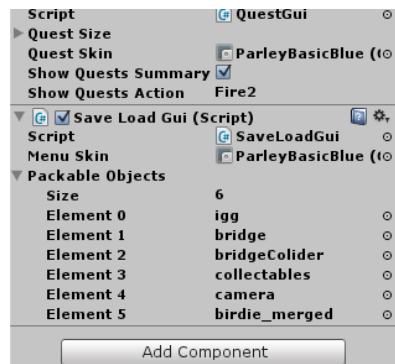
Script QuestGui
Quest Size
Quest Skin ParleyBasicBlue (
Show Quests Summary
Show Quests Action Fire2

Save Load Gui (Script)
Script SaveLoadGui
Menu Skin ParleyBasicBlue (
Packable Objects

| | |
|---|---|
| Size | 6 |
| Element 0 | igg |
| Element 1 | bridge |
| Element 2 | bridgeColider |
| Element 3 | collectables |
| Element 4 | camera |
| Element 5 | birdie_merged |

Add Component